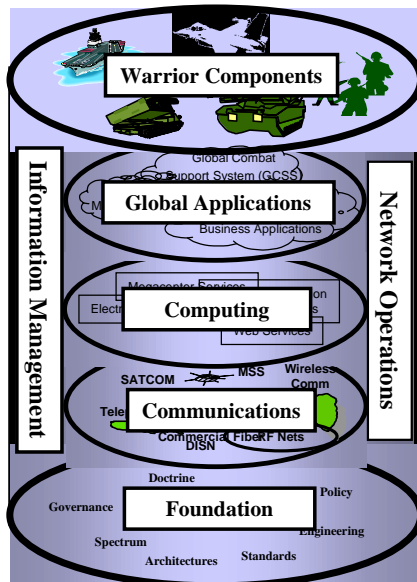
Warrior Components

Information Management

Network Operations

Global Combat Support System (GCSS)

M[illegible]

Global Applications

Business Applications

Megacenter Services

Electr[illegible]

Computing

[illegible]ion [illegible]s

Web Services

SATCOM

MSS

Wireless Comm

Tele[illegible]

Communications

Commercial Fiber

RF Nets

DISN

Doctrine

Governance

Policy

Foundation

Engineering

Spectrum

Architectures

Standards